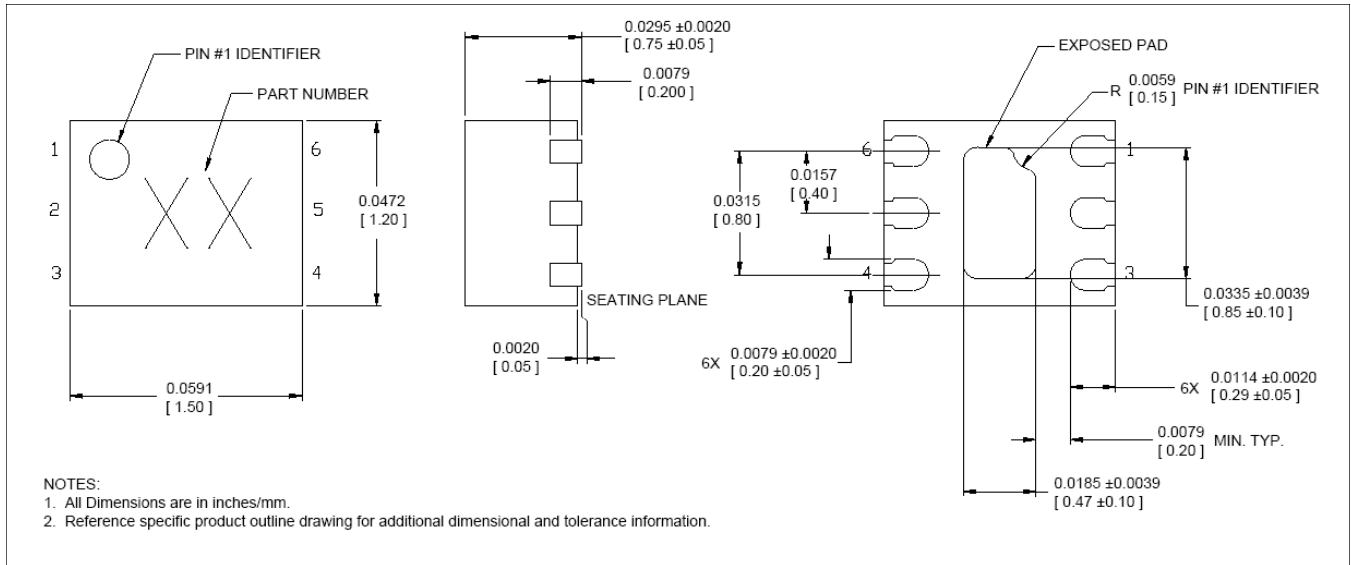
PIN #1 IDENTIFIER

PART NUMBER

1
2
3

XX

6
5
4

0.0472
[ 1.20 ]

0.0591
[ 1.50 ]

0.0295 ±0.0020
[ 0.75 ±0.05 ]

0.0079
[ 0.200 ]

SEATING PLANE

0.0020
[ 0.05 ]

EXPOSED PAD

R $^{0.0059}_{[0.15]}$ PIN #1 IDENTIFIER

6
1

0.0157
[ 0.40 ]

0.0315
[ 0.80 ]

4
3

0.0335 ±0.0039
[ 0.85 ±0.10 ]

6X 0.0079 ±0.0020
[ 0.20 ±0.05 ]

6X 0.0114 ±0.0020
[ 0.29 ±0.05 ]

0.0079
[ 0.20 ] MIN. TYP.

0.0185 ±0.0039
[ 0.47 ±0.10 ]

NOTES:
1. All Dimensions are in inches/mm.
2. Reference specific product outline drawing for additional dimensional and tolerance information.